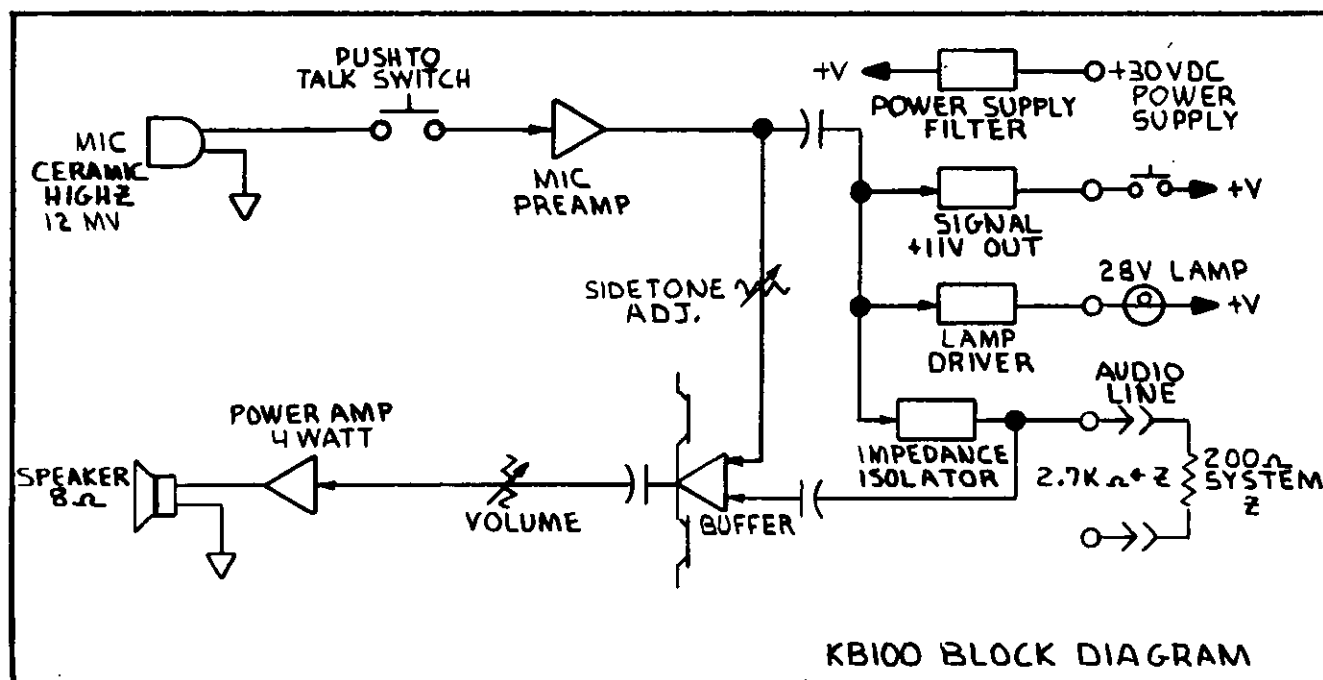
PUSHTO TALK SWITCH

MIC CERAMIC HIGHZ 12 MV

MIC PREAMP

+V

POWER SUPPLY FILTER

+30VDC POWER SUPPLY

SIGNAL +11V OUT

+V

28V LAMP

+V

LAMP DRIVER

SIDETONE ADJ.

AUDIO LINE

POWER AMP 4 WATT

IMPEDANCE ISOLATOR

SPEAKER 8Ω

VOLUME

BUFFER

2.7K Ω + Z

200Ω SYSTEM Z

KB100 BLOCK DIAGRAM